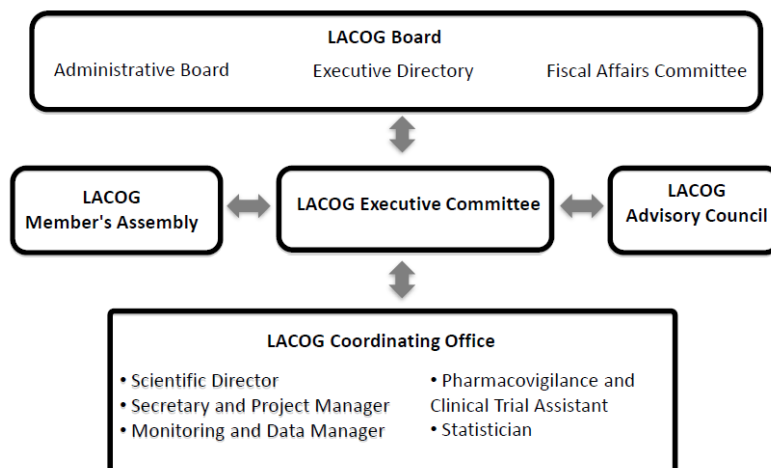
LACOG Board

Administrative Board

Executive Directory

Fiscal Affairs Committee

LACOG Member's Assembly

LACOG Executive Committee

LACOG Advisory Council

LACOG Coordinating Office

• Scientific Director
• Secretary and Project Manager
• Monitoring and Data Manager

• Pharmacovigilance and Clinical Trial Assistant
• Statistician